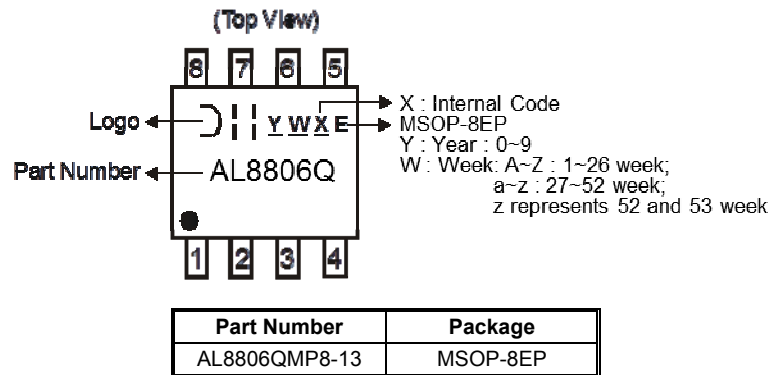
(Top View)

8 7 6 5

Logo

Y W X E

X : Internal Code
MSOP-8EP
Y : Year : 0~9
W : Week: A~Z : 1~26 week;
a~z : 27~52 week;
z represents 52 and 53 week

Part Number

AL8806Q

1 2 3 4

| Part Number | Package |
|---|---|
| AL8806QMP8-13 | MSOP-8EP |